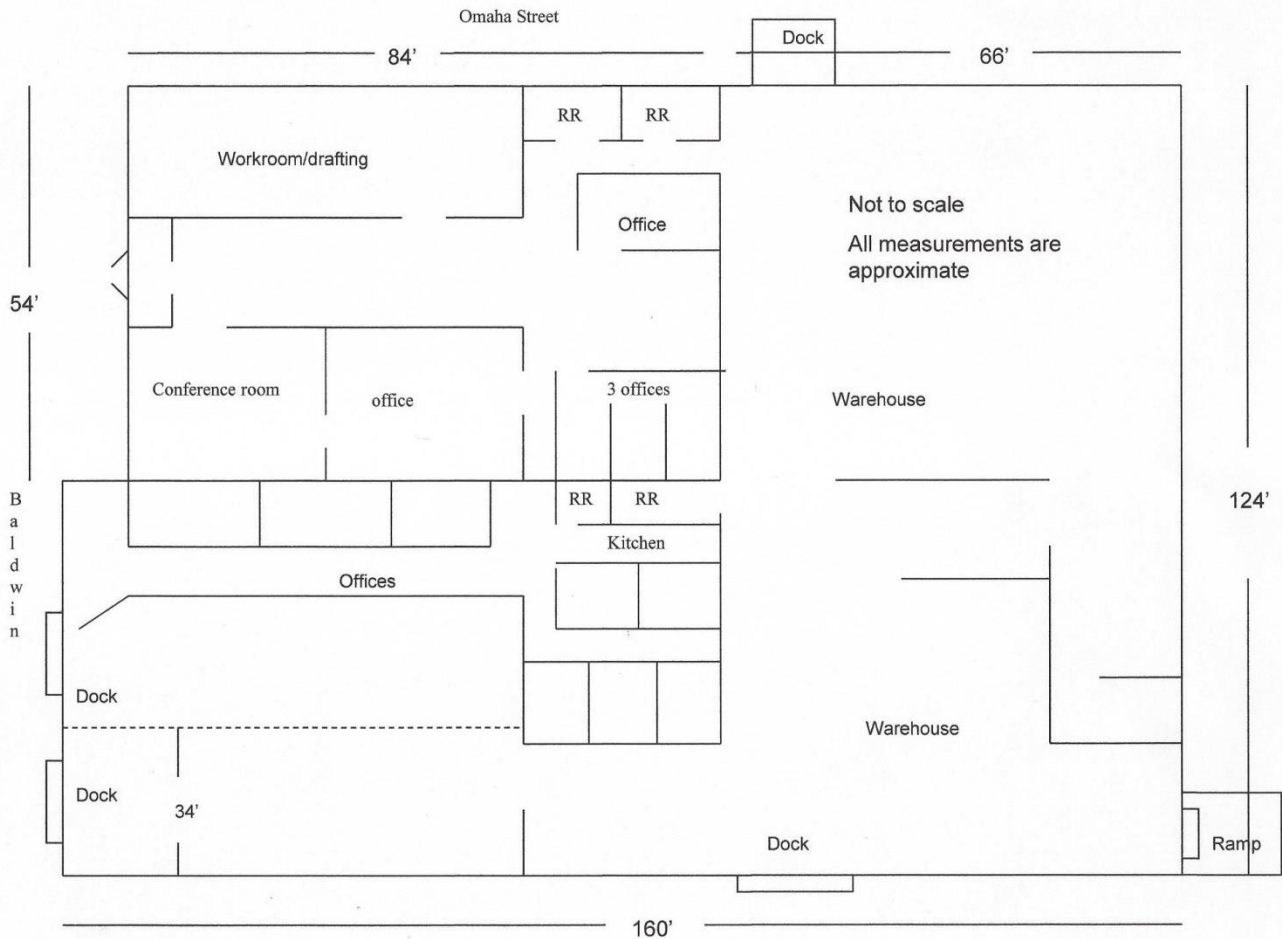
Omaha Street

84'

Dock

66'

RR

RR

Workroom/drafting

Office

Not to scale

All measurements are approximate

54'

Conference room

office

3 offices

Warehouse

Baldwin

RR

RR

124'

Kitchen

Offices

Dock

Warehouse

Dock

34'

Dock

Ramp

160'